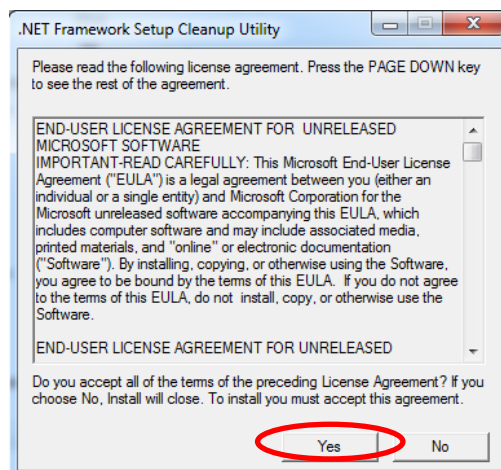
.NET Framework Setup Cleanup Utility

Please read the following license agreement. Press the PAGE DOWN key to see the rest of the agreement.

END-USER LICENSE AGREEMENT FOR UNRELEASED MICROSOFT SOFTWARE
IMPORTANT-READ CAREFULLY: This Microsoft End-User License Agreement ("EULA") is a legal agreement between you (either an individual or a single entity) and Microsoft Corporation for the Microsoft unreleased software accompanying this EULA, which includes computer software and may include associated media, printed materials, and "online" or electronic documentation ("Software"). By installing, copying, or otherwise using the Software, you agree to be bound by the terms of this EULA. If you do not agree to the terms of this EULA, do not install, copy, or otherwise use the Software.

END-USER LICENSE AGREEMENT FOR UNRELEASED

Do you accept all of the terms of the preceding License Agreement? If you choose No, Install will close. To install you must accept this agreement.

Yes

No